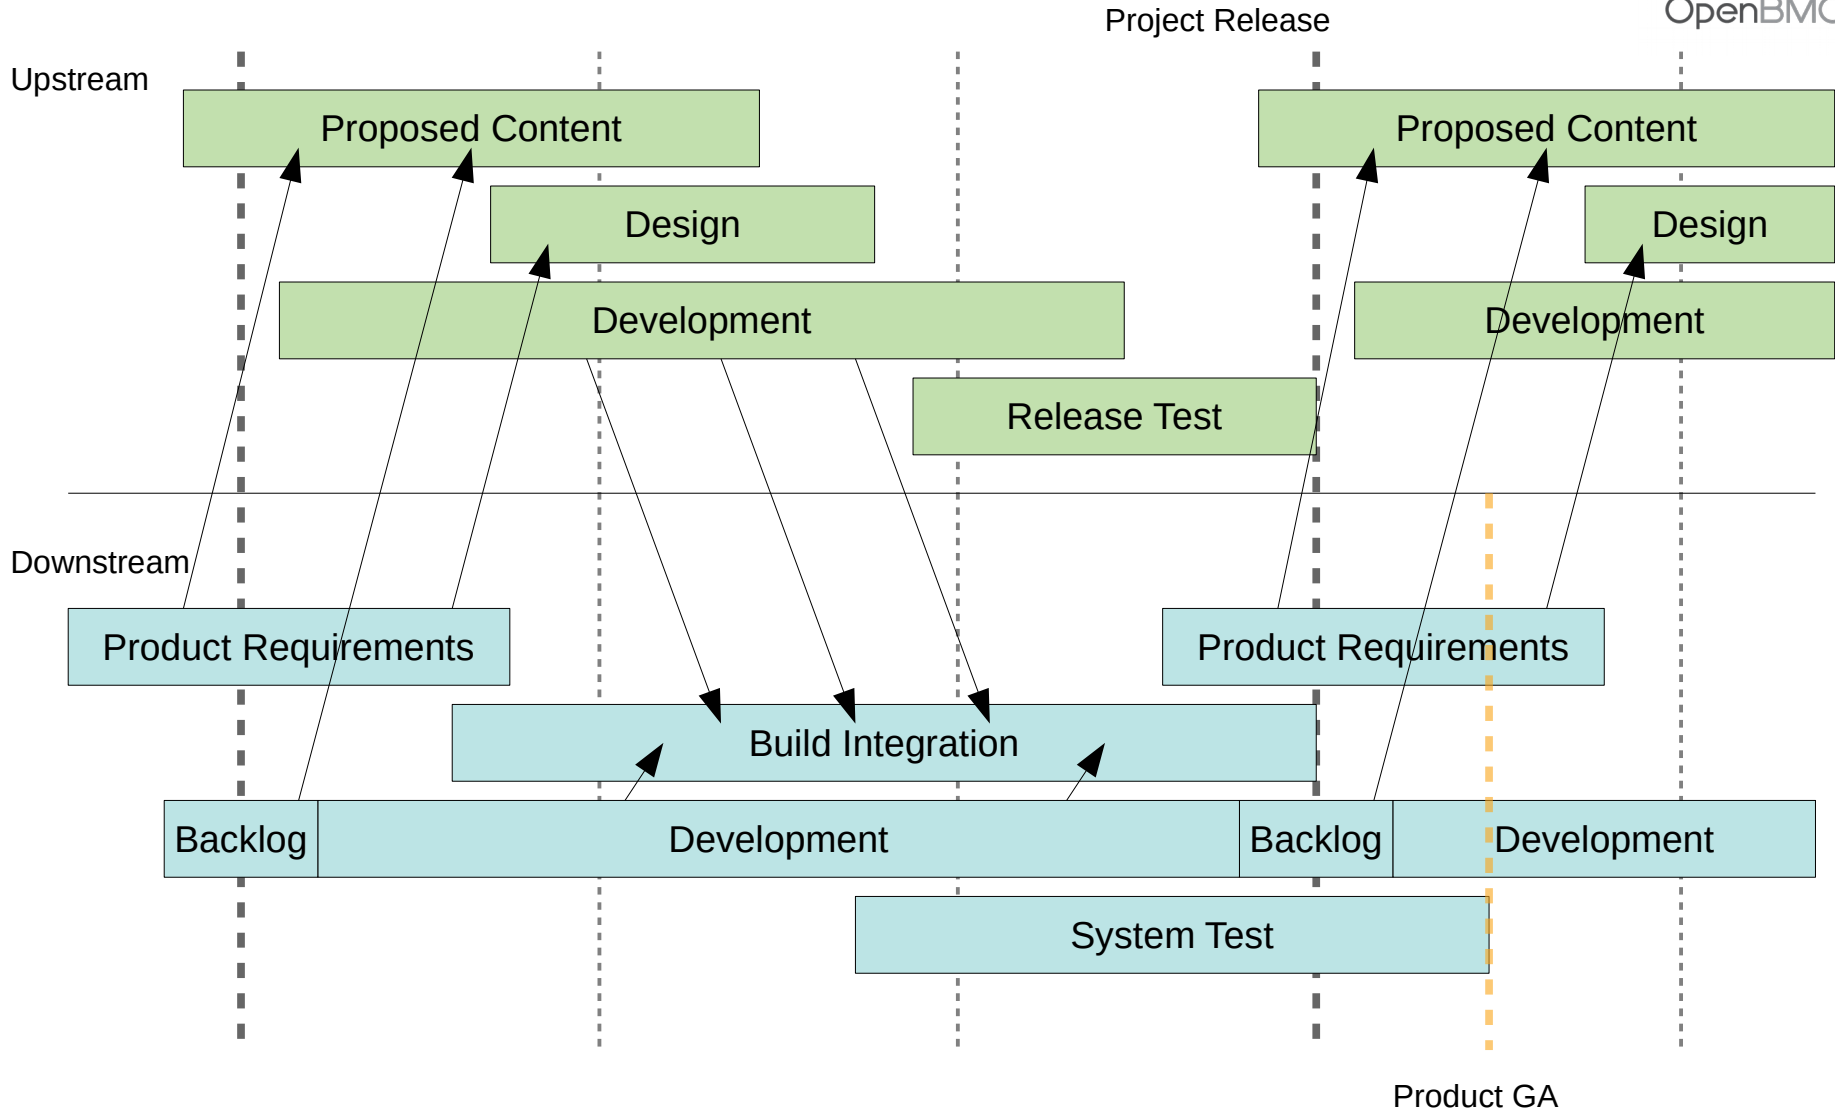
Project Release

OpenBMC

Upstream

Proposed Content

Design

Development

Release Test

Proposed Content

Design

Development

Downstream

Product Requirements

Build Integration

Backlog

Development

Backlog

Development

Product Requirements

System Test

Product GA